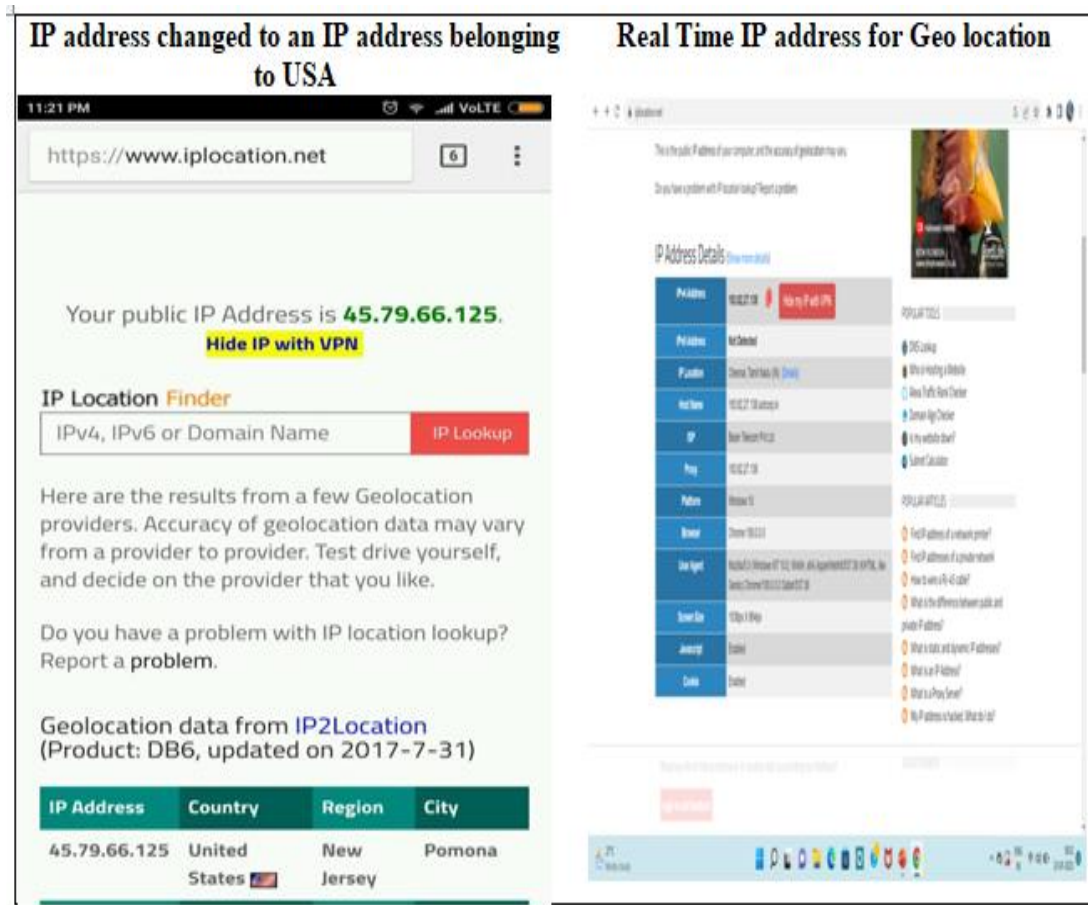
IP address changed to an IP address belonging to USA

Real Time IP address for Geo location

11:21 PM

VoLTE

https://www.iplocation.net

6

Your public IP Address is 45.79.66.125.

Hide IP with VPN

IP Location Finder

IPv4, IPv6 or Domain Name

IP Lookup

Here are the results from a few Geolocation providers. Accuracy of geolocation data may vary from a provider to provider. Test drive yourself, and decide on the provider that you like.

Do you have a problem with IP location lookup? Report a problem.

Geolocation data from IP2Location (Product: DB6, updated on 2017-7-31)

| IP Address | Country | Region | City |
|---|---|---|---|
| 45.79.66.125 | United States | New Jersey | Pomona |

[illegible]

IP Address Details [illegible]

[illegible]